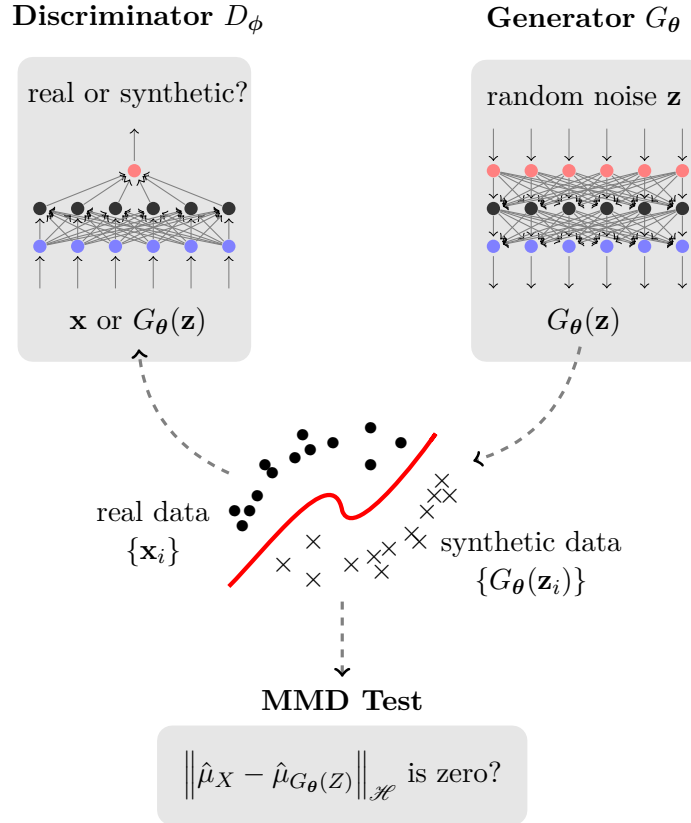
**Discriminator** $D_\phi$

**Generator** $G_\theta$

real or synthetic?

$\mathbf{x}$ or $G_{\boldsymbol{\theta}}(\mathbf{z})$

random noise $\mathbf{z}$

$G_{\boldsymbol{\theta}}(\mathbf{z})$

real data $\{\mathbf{x}_i\}$

synthetic data $\{G_{\boldsymbol{\theta}}(\mathbf{z}_i)\}$

**MMD Test**

$\left\|\hat{\mu}_X - \hat{\mu}_{G_{\boldsymbol{\theta}}(Z)}\right\|_{\mathscr{H}}$ is zero?